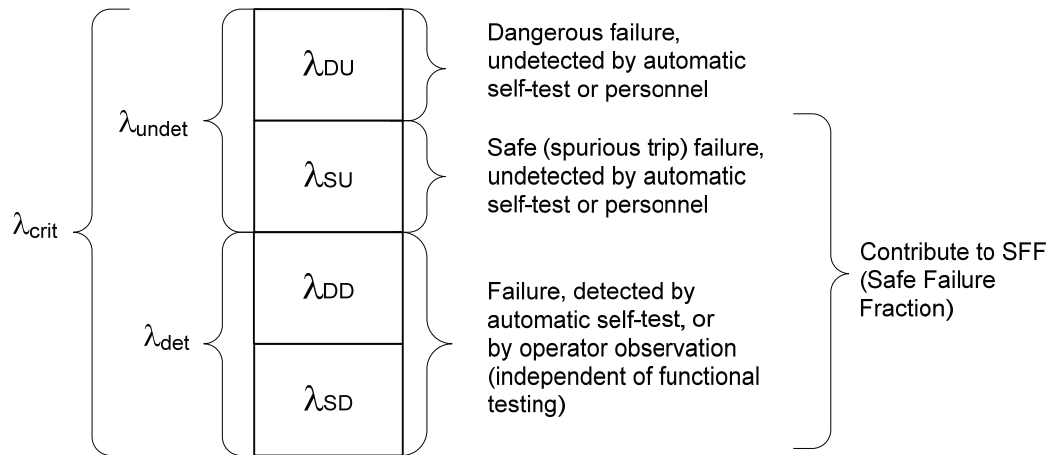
$\lambda_{crit}$

$\lambda_{undet}$

$\lambda_{det}$

$\lambda_{DU}$

$\lambda_{SU}$

$\lambda_{DD}$

$\lambda_{SD}$

Dangerous failure, undetected by automatic self-test or personnel

Safe (spurious trip) failure, undetected by automatic self-test or personnel

Failure, detected by automatic self-test, or by operator observation (independent of functional testing)

Contribute to SFF (Safe Failure Fraction)